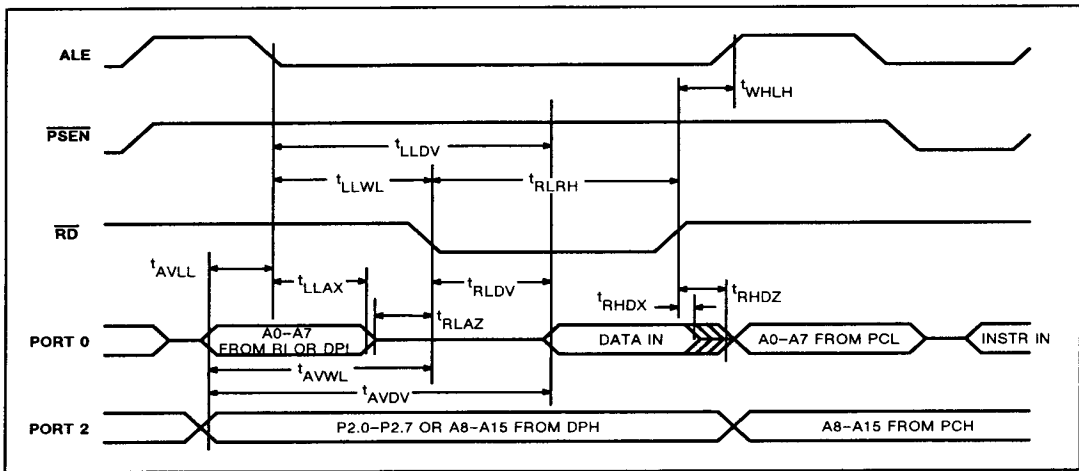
ALE

$t_{WHLH}$

$\overline{PSEN}$

$t_{LLDV}$

$t_{LLWL}$

$t_{RLRH}$

$\overline{RD}$

$t_{AVLL}$

$t_{LLAX}$

$t_{RLDV}$

$t_{RHDX}$

$t_{RHDZ}$

$t_{RLAZ}$

PORT 0

A0–A7 FROM RI OR DPL

DATA IN

A0–A7 FROM PCL

INSTR IN

$t_{AVWL}$

$t_{AVDV}$

PORT 2

P2.0–P2.7 OR A8–A15 FROM DPH

A8–A15 FROM PCH